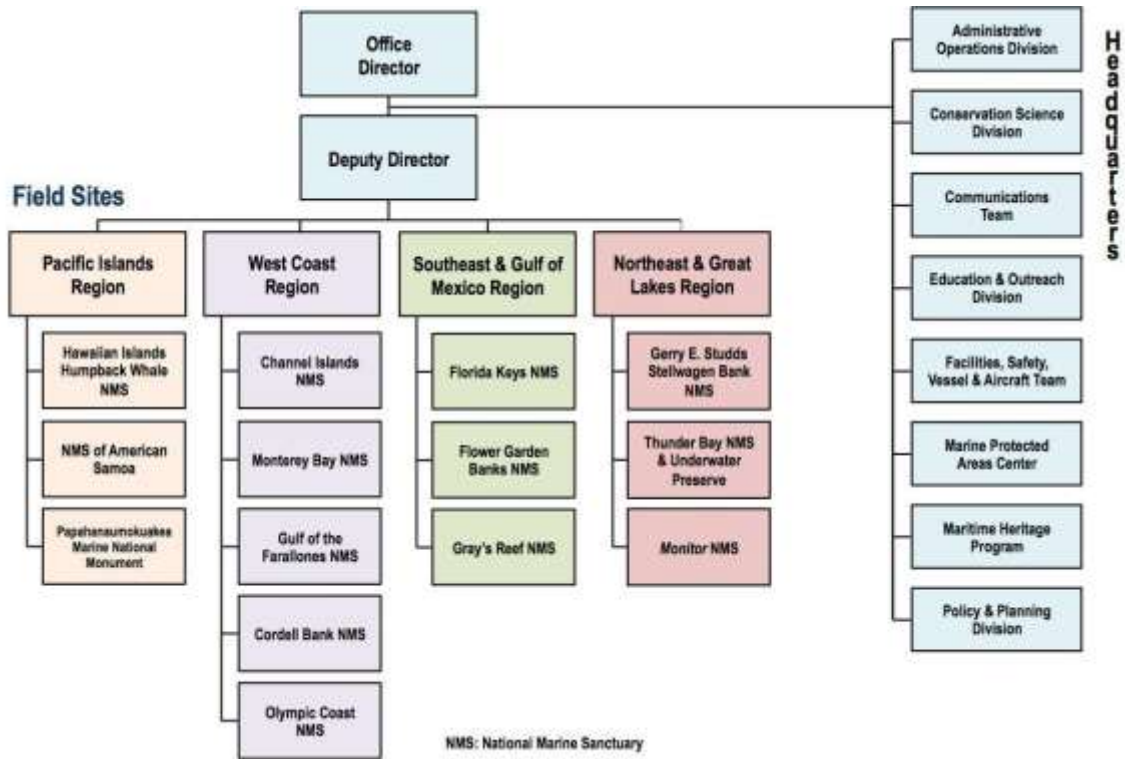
Office Director

Deputy Director

Field Sites

Pacific Islands Region

Hawaiian Islands Humpback Whale NMS

NMS of American Samoa

Papahanaumokuakea Marine National Monument

West Coast Region

Channel Islands NMS

Monterey Bay NMS

Gulf of the Farallones NMS

Cordell Bank NMS

Olympic Coast NMS

Southeast & Gulf of Mexico Region

Florida Keys NMS

Flower Garden Banks NMS

Gray's Reef NMS

Northeast & Great Lakes Region

Gerry E. Studds Stellwagen Bank NMS

Thunder Bay NMS & Underwater Preserve

Monitor NMS

Headquarters

Administrative Operations Division

Conservation Science Division

Communications Team

Education & Outreach Division

Facilities, Safety, Vessel & Aircraft Team

Marine Protected Areas Center

Maritime Heritage Program

Policy & Planning Division

NMS: National Marine Sanctuary